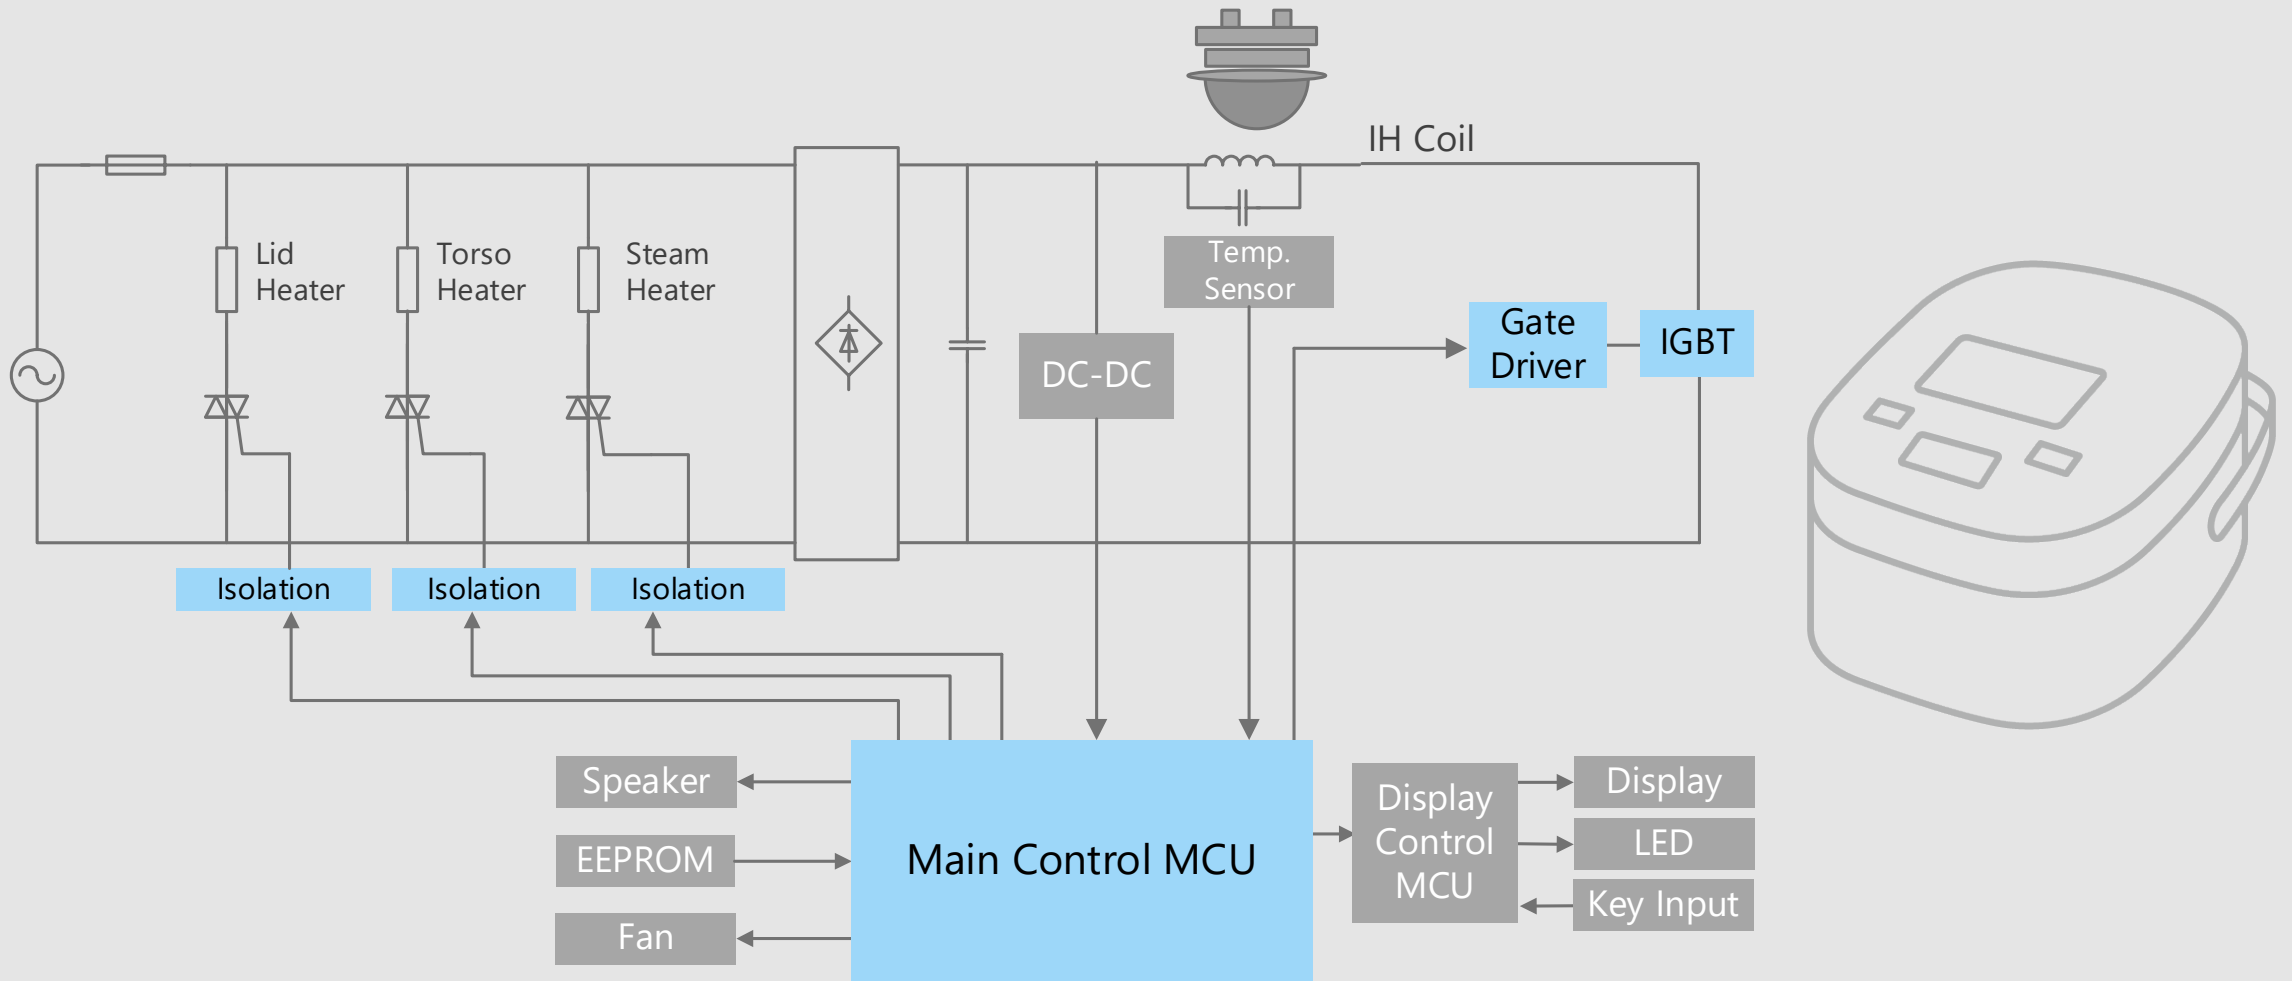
IH Coil

Lid Heater

Torso Heater

Steam Heater

Temp. Sensor

Gate Driver

IGBT

DC-DC

Isolation

Isolation

Isolation

Speaker

EEPROM

Fan

Main Control MCU

Display Control MCU

Display

LED

Key Input